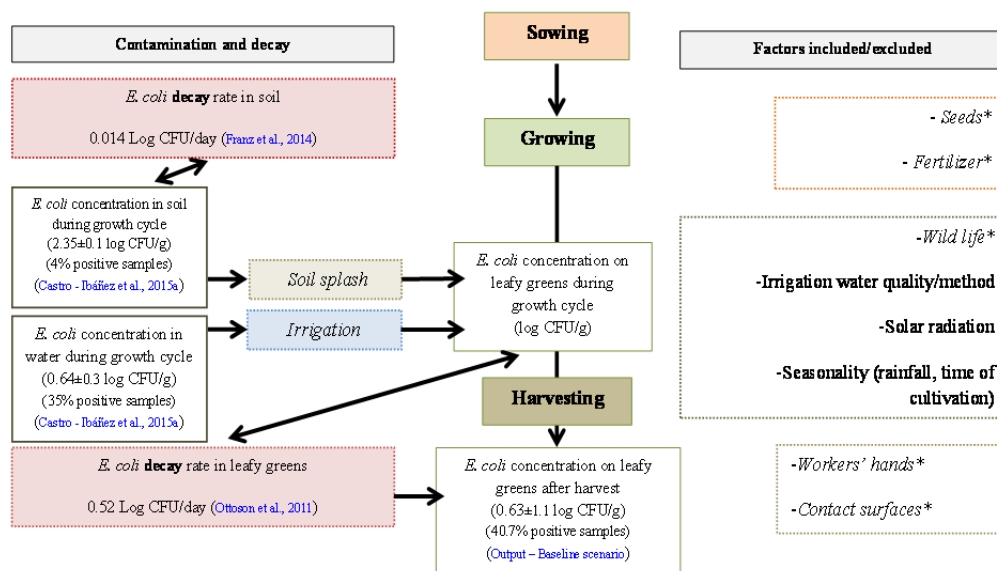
Contamination and decay

Sowing

Factors included/excluded

*E. coli* **decay** rate in soil

0.014 Log CFU/day (Franz et al., 2014)

Growing

- *Seeds\**

- *Fertilizer\**

*E. coli* concentration in soil during growth cycle ($2.35\pm0.1$ log CFU/g) (4% positive samples) (Castro - Ibáñez et al., 2015a)

*Soil splash*

*E. coli* concentration on leafy greens during growth cycle (log CFU/g)

-*Wild life\**

**-Irrigation water quality/method**

**-Solar radiation**

**-Seasonality (rainfall, time of cultivation)**

*E. coli* concentration in water during growth cycle ($0.64\pm0.3$ log CFU/g) (35% positive samples) (Castro - Ibáñez et al., 2015a)

*Irrigation*

Harvesting

*E. coli* **decay** rate in leafy greens

0.52 Log CFU/day (Ottoson et al., 2011)

*E. coli* concentration on leafy greens after harvest ($0.63\pm1.1$ log CFU/g) (40.7% positive samples) (Output – Baseline scenario)

-*Workers' hands\**

-*Contact surfaces\**